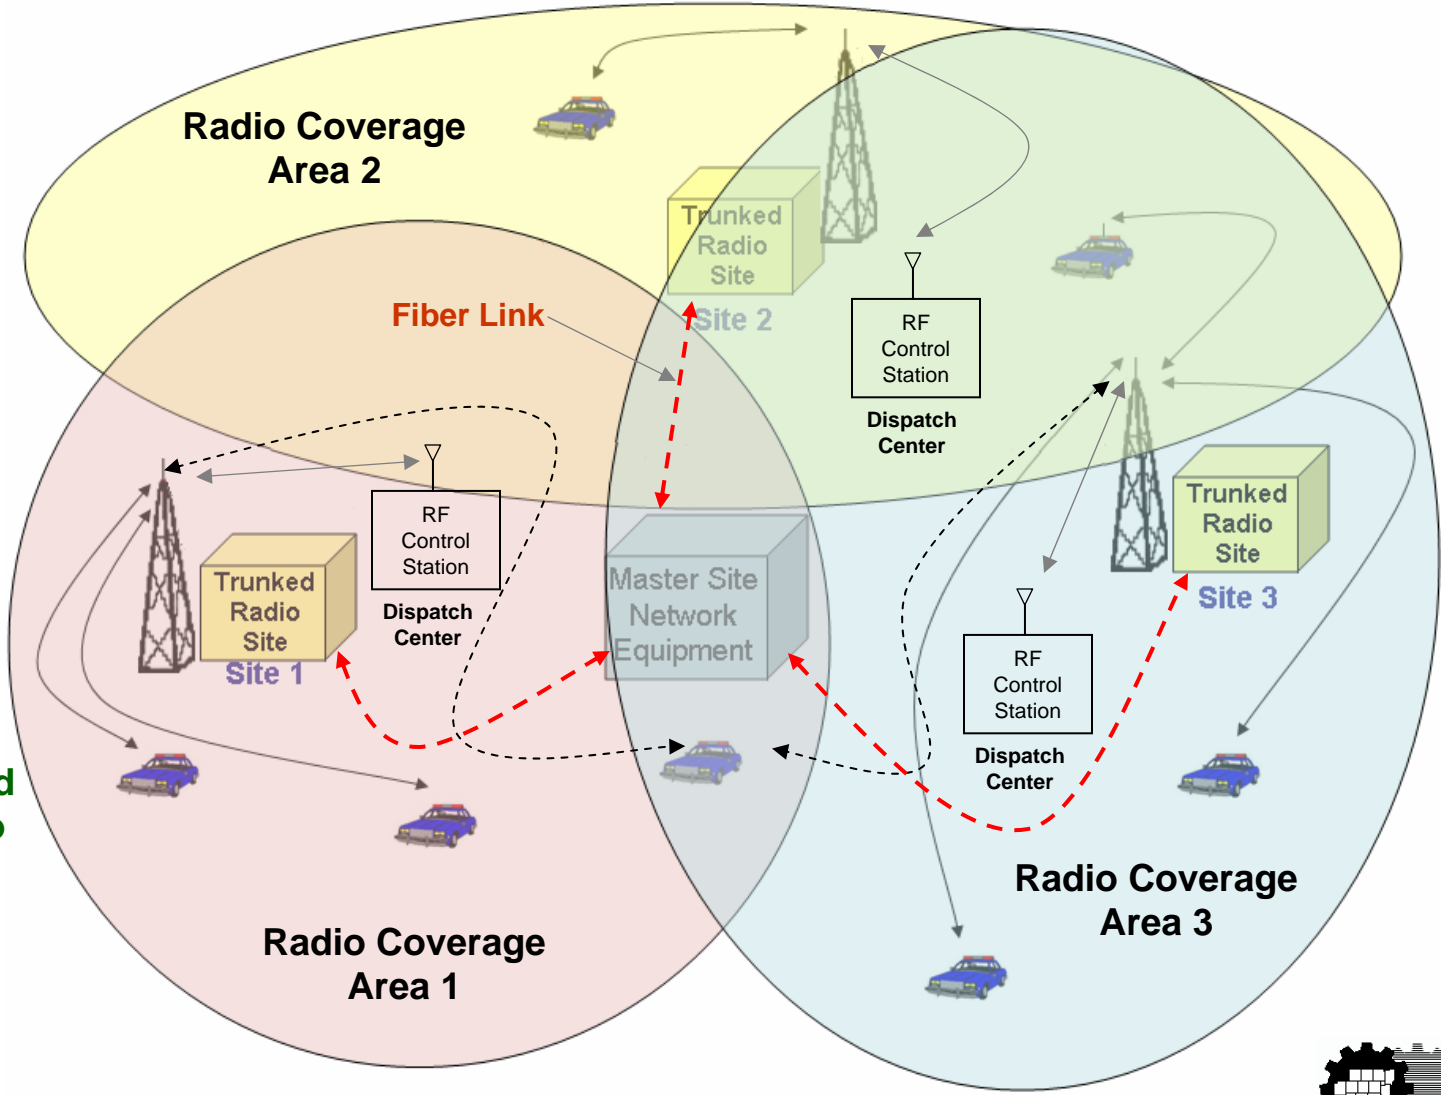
Radio Coverage Area 2

Trunked Radio Site

Site 2

Fiber Link

RF Control Station

Dispatch Center

RF Control Station

Dispatch Center

Trunked Radio Site

Site 1

Master Site Network Equipment

Trunked Radio Site

Site 3

RF Control Station

Dispatch Center

Radio Coverage Area 3

Radio Coverage Area 1

d

o